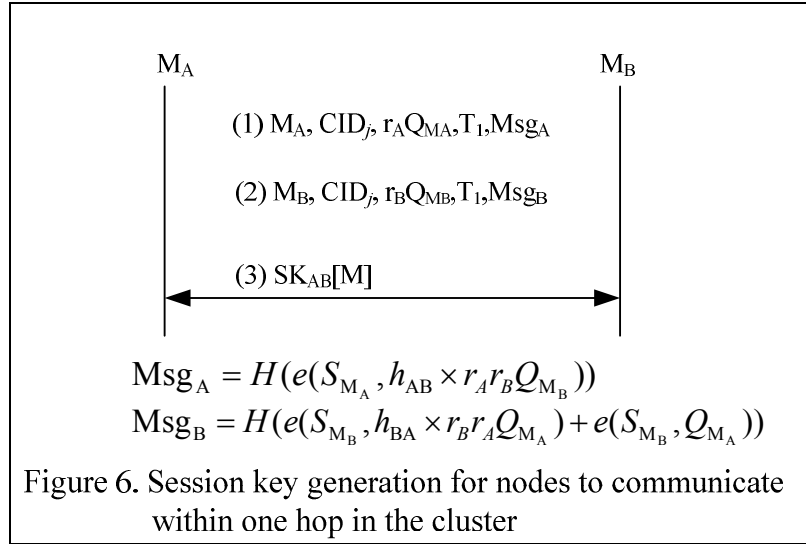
$M_A$

$M_B$

(1) $M_A$, $CID_j$, $r_AQ_{MA}$,$T_1$,$Msg_A$

(2) $M_B$, $CID_j$, $r_BQ_{MB}$,$T_1$,$Msg_B$

(3) $SK_{AB}[M]$

$\mathrm{Msg_A} = H(e(S_{\mathrm{M_A}}, h_{\mathrm{AB}} \times r_A r_B Q_{\mathrm{M_B}}))$

$\mathrm{Msg_B} = H(e(S_{\mathrm{M_B}}, h_{\mathrm{BA}} \times r_B r_A Q_{\mathrm{M_A}}) + e(S_{\mathrm{M_B}}, Q_{\mathrm{M_A}}))$

Figure 6. Session key generation for nodes to communicate within one hop in the cluster